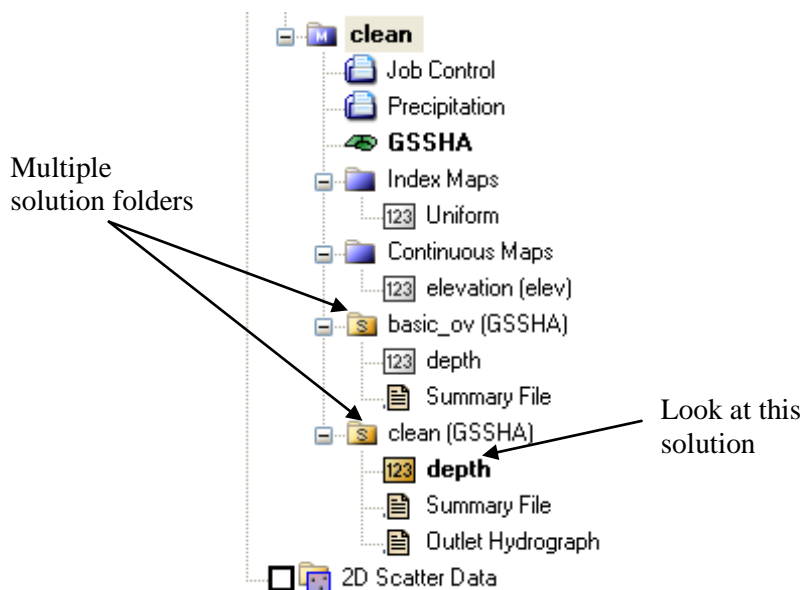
clean
Job Control
Precipitation
GSSHA
Index Maps
123 Uniform
Continuous Maps
123 elevation (elev)
S basic_ov (GSSHA)
123 depth
Summary File
S clean (GSSHA)
123 depth
Summary File
Outlet Hydrograph
2D Scatter Data

Multiple solution folders

Look at this solution